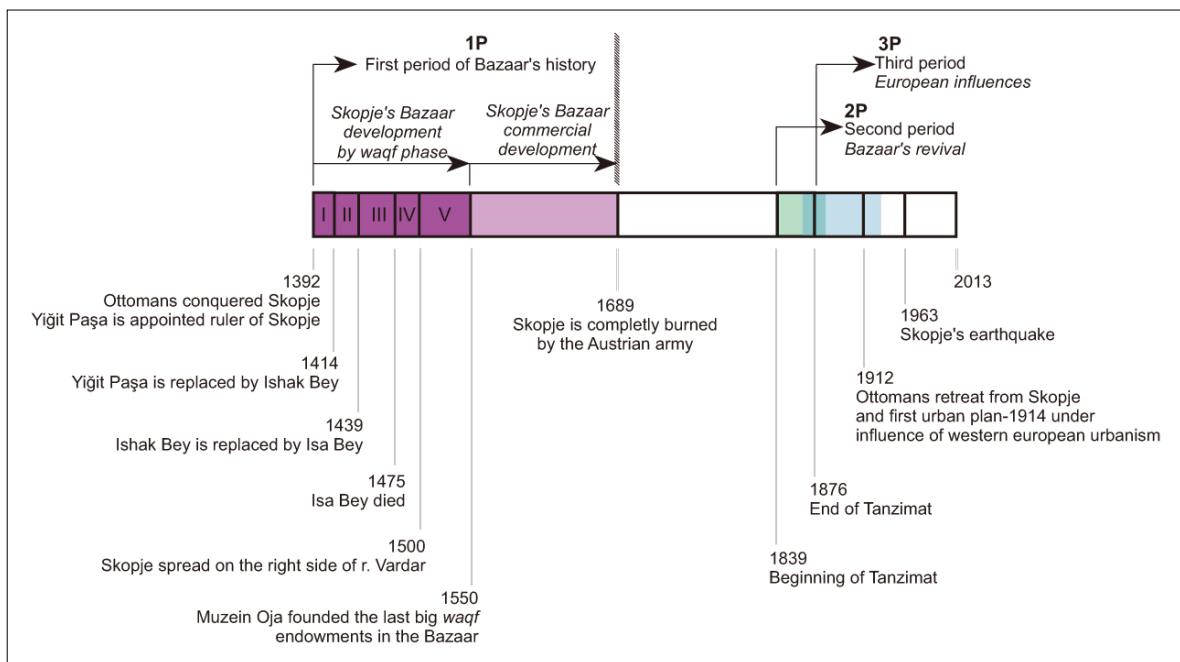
1P
First period of Bazaar's history

Skopje's Bazaar development by waqf phase

Skopje's Bazaar commercial development

3P
Third period
European influences

2P
Second period
Bazaar's revival

I II III IV V

1392
Ottomans conquered Skopje
Yiğit Paşa is appointed ruler of Skopje

1414
Yiğit Paşa is replaced by Ishak Bey

1439
Ishak Bey is replaced by Isa Bey

1475
Isa Bey died

1500
Skopje spread on the right side of r. Vardar

1550
Muzein Oja founded the last big waqf endowments in the Bazaar

1689
Skopje is completly burned by the Austrian army

1839
Beginning of Tanzimat

1876
End of Tanzimat

1912
Ottomans retreat from Skopje and first urban plan-1914 under influence of western european urbanism

1963
Skopje's earthquake

2013